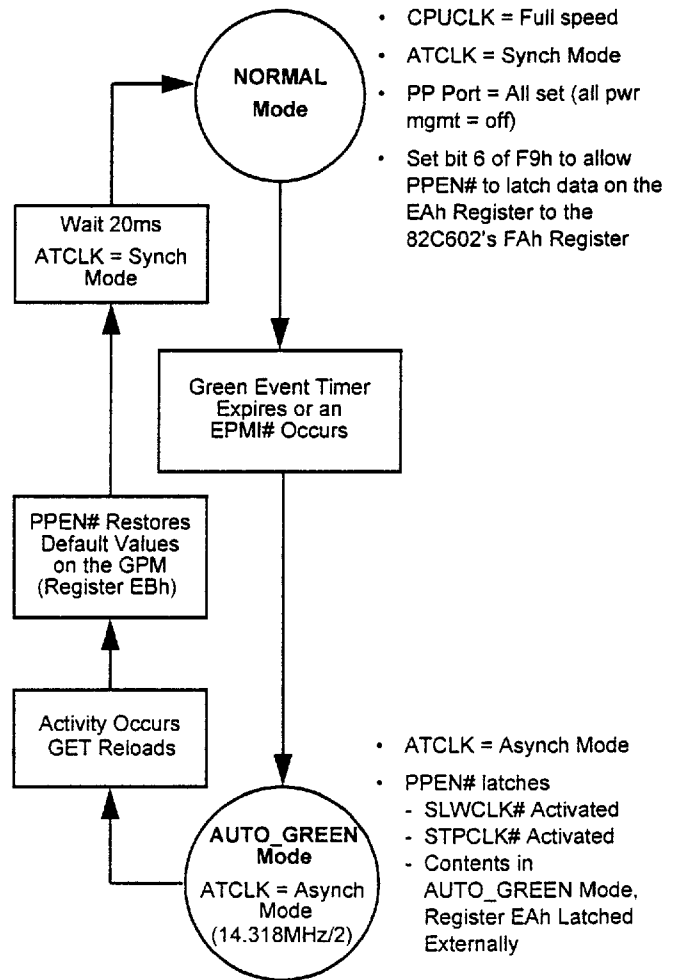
NORMAL Mode

- CPUCLK = Full speed
- ATCLK = Synch Mode
- PP Port = All set (all pwr mgmt = off)
- Set bit 6 of F9h to allow PPEN# to latch data on the EAh Register to the 82C602's FAh Register

Wait 20ms
ATCLK = Synch Mode

Green Event Timer Expires or an EPMI# Occurs

PPEN# Restores Default Values on the GPM (Register EBh)

Activity Occurs GET Reloads

AUTO_GREEN Mode
ATCLK = Asynch Mode (14.318MHz/2)

- ATCLK = Asynch Mode
- PPEN# latches
  - SLWCLK# Activated
  - STPCLK# Activated
  - Contents in AUTO_GREEN Mode, Register EAh Latched Externally